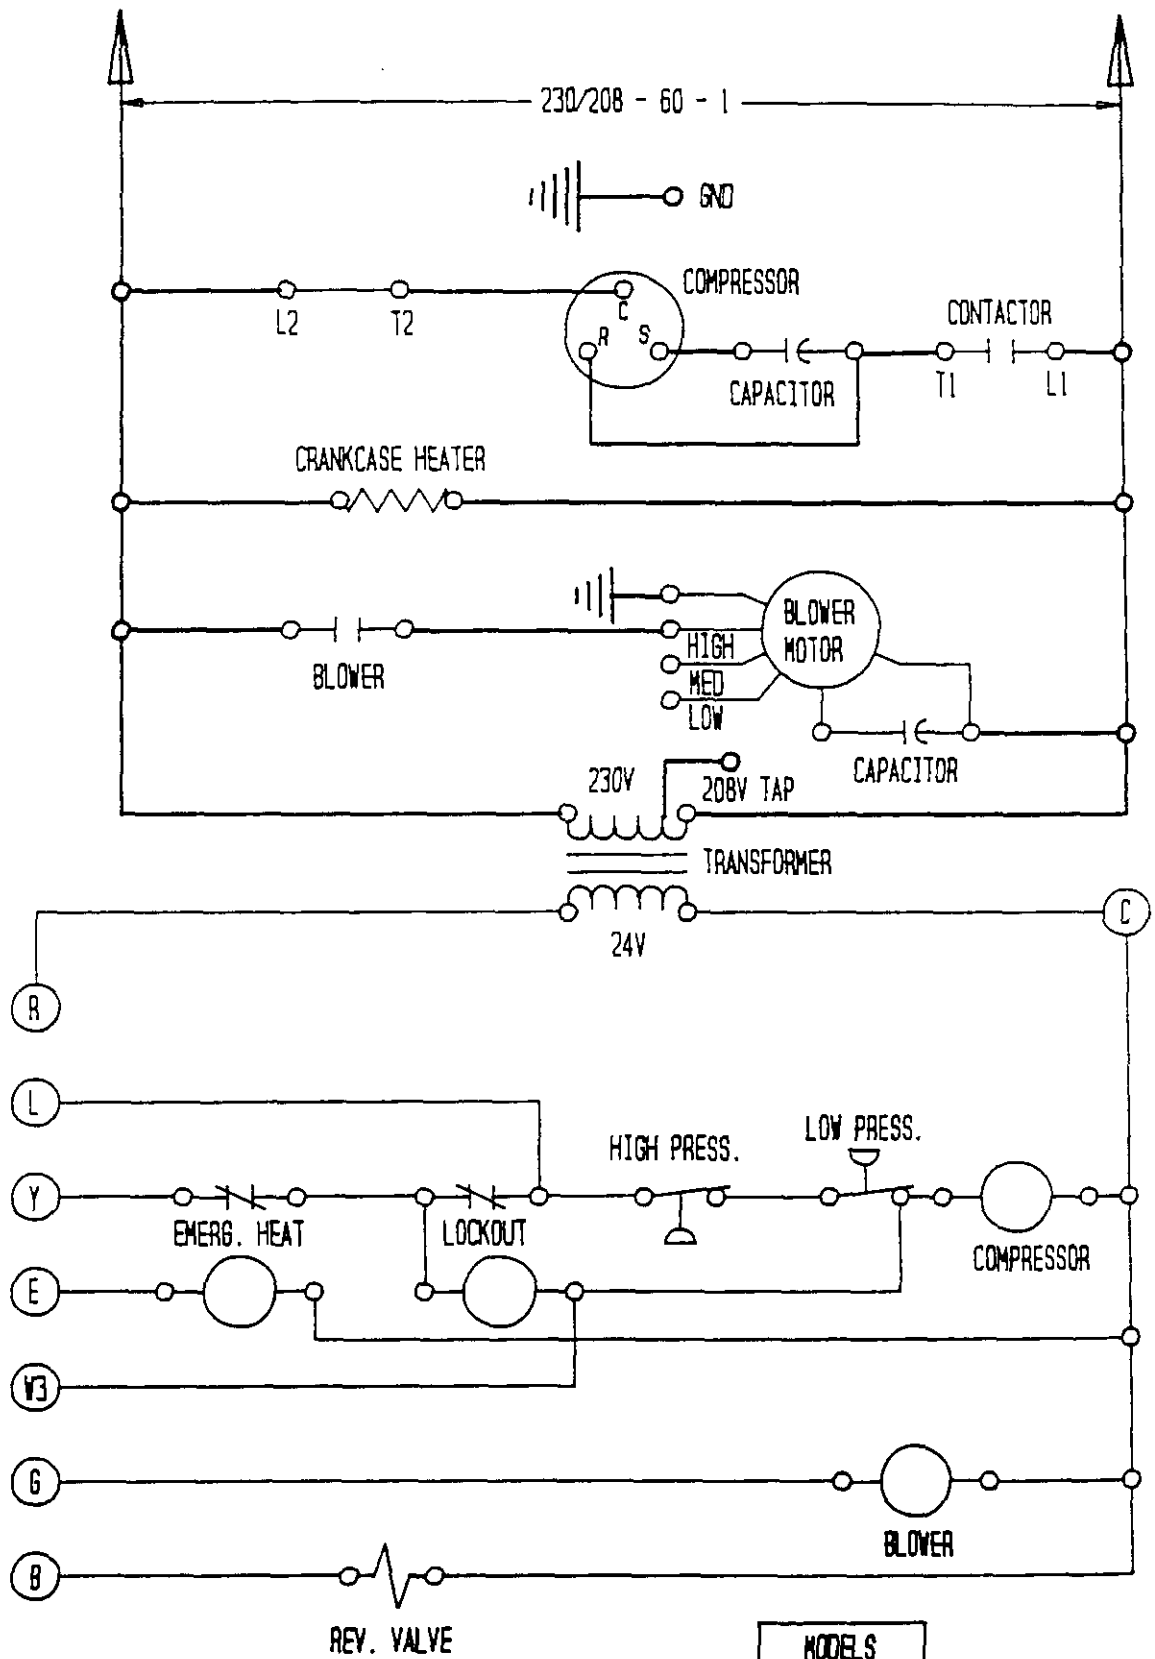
230/208 - 60 - 1

GND

COMPRESSOR

C
R
S

L2
T2

CONTACTOR

CAPACITOR

T1
L1

CRANKCASE HEATER

BLOWER
MOTOR

HIGH
MED
LOW

BLOWER

CAPACITOR

230V
208V TAP

TRANSFORMER

24V

C

R

L

HIGH PRESS.
LOW PRESS.

Y

EMERG. HEAT
LOCKOUT

COMPRESSOR

E

W3

G

BLOWER

B

REV. VALVE

MODELS